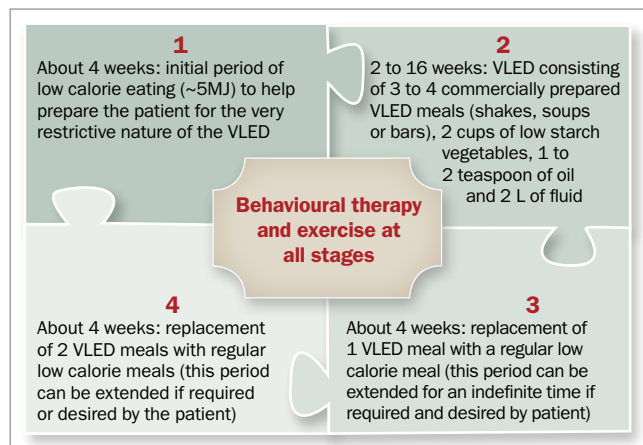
1
About 4 weeks: initial period of low calorie eating (~5MJ) to help prepare the patient for the very restrictive nature of the VLED

2
2 to 16 weeks: VLED consisting of 3 to 4 commercially prepared VLED meals (shakes, soups or bars), 2 cups of low starch vegetables, 1 to 2 teaspoon of oil and 2 L of fluid

Behavioural therapy and exercise at all stages

4
About 4 weeks: replacement of 2 VLED meals with regular low calorie meals (this period can be extended if required or desired by the patient)

3
About 4 weeks: replacement of 1 VLED meal with a regular low calorie meal (this period can be extended for an indefinite time if required and desired by patient)